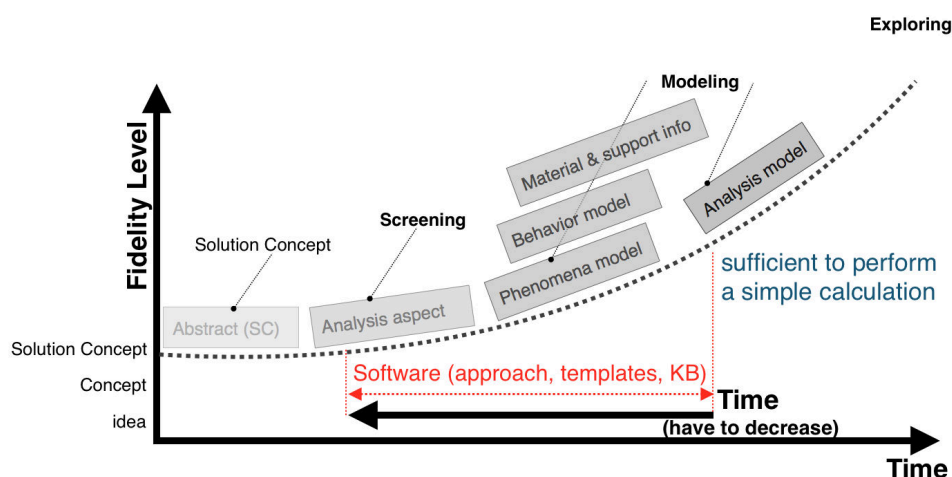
Exploring

Modeling

Fidelity Level

Material & support info

Analysis model

Behavior model

Screening

Solution Concept

Phenomena model

sufficient to perform a simple calculation

Abstract (SC)

Analysis aspect

Solution Concept

Concept

idea

Software (approach, templates, KB)

Time
(have to decrease)

Time